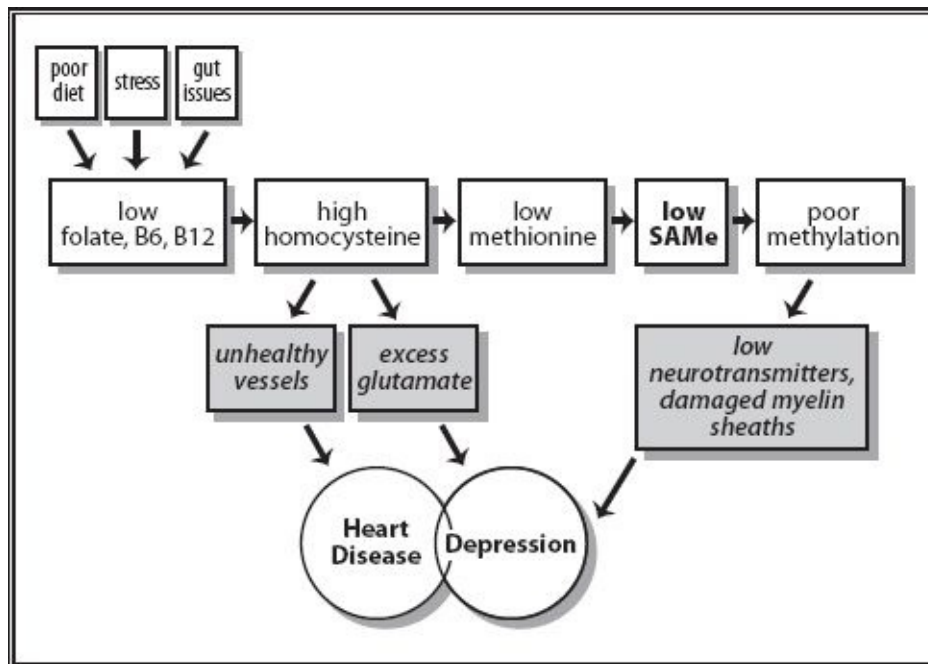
poor diet

stress

gut issues

low folate, B6, B12

high homocysteine

low methionine

low SAMe

poor methylation

unhealthy vessels

excess glutamate

low neurotransmitters, damaged myelin sheaths

Heart Disease

Depression